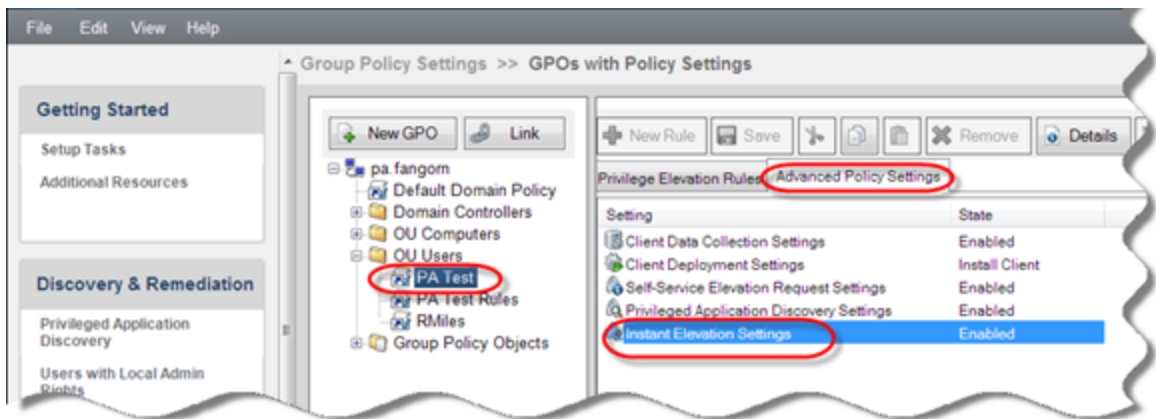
File Edit View Help

Getting Started
Setup Tasks
Additional Resources

Discovery & Remediation
Privileged Application Discovery
Users with Local Admin Rights

Group Policy Settings >> GPOs with Policy Settings

New GPO
Link

pa.fangom
Default Domain Policy
Domain Controllers
OU Computers
OU Users
PA Test
PA Test Rules
RMiles
Group Policy Objects

New Rule
Save
Remove
Details

Privilege Elevation Rules
Advanced Policy Settings

| Setting | State |
|---|---|
| Client Data Collection Settings | Enabled |
| Client Deployment Settings | Install Client |
| Self-Service Elevation Request Settings | Enabled |
| Privileged Application Discovery Settings | Enabled |
| Instant Elevation Settings | Enabled |